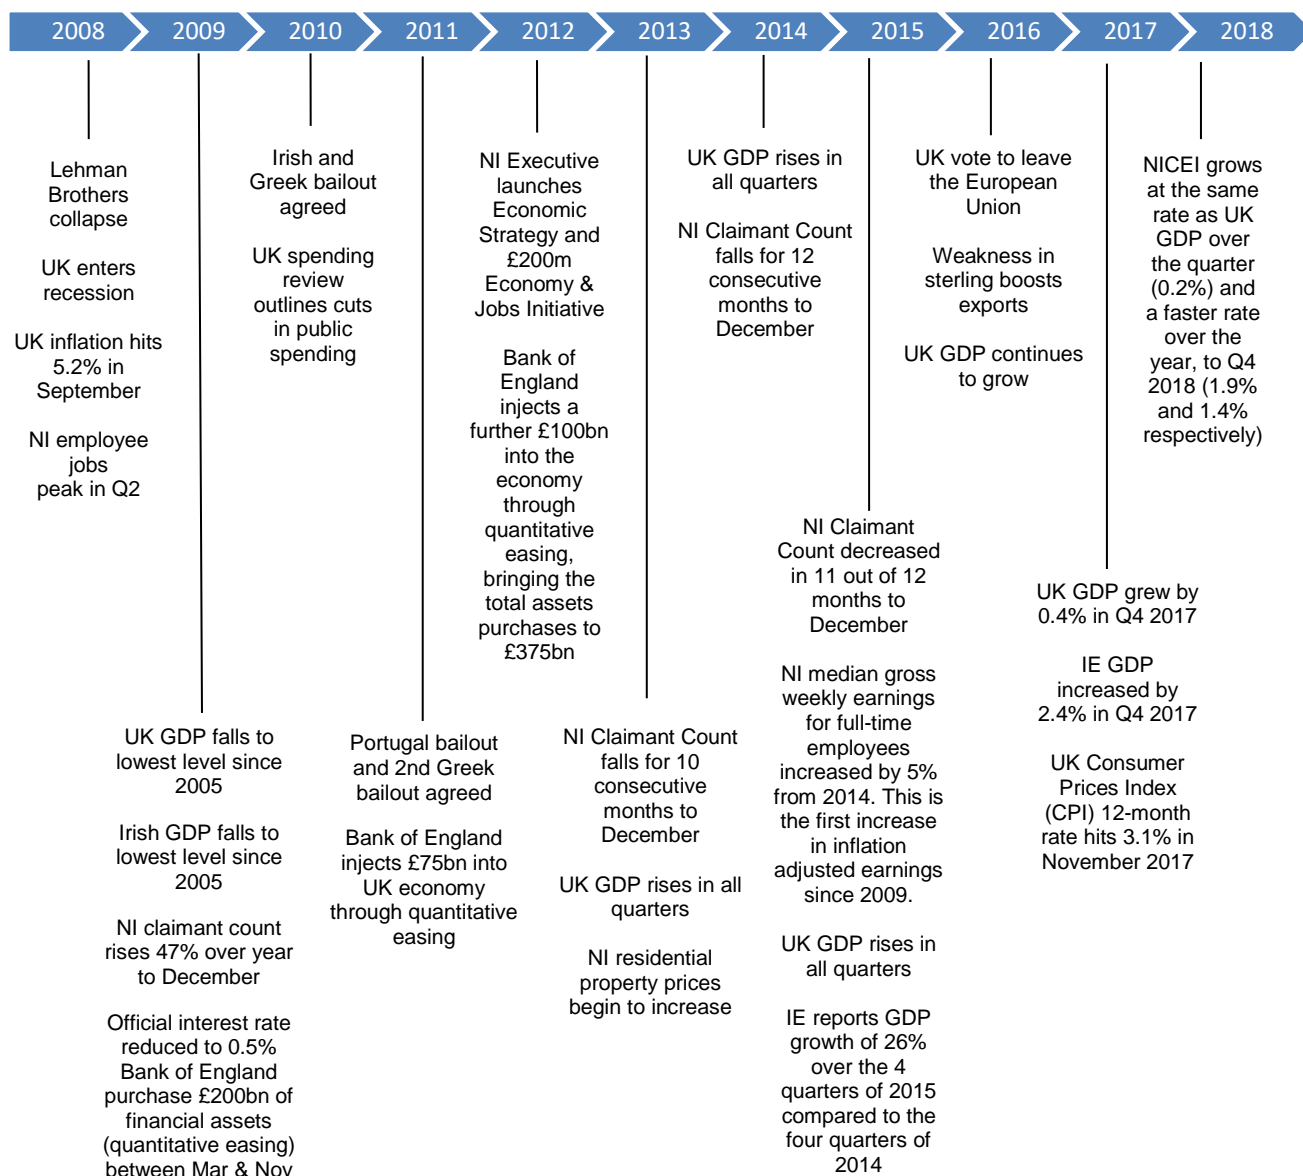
2008 2009 2010 2011 2012 2013 2014 2015 2016 2017 2018

Lehman Brothers collapse

UK enters recession

UK inflation hits 5.2% in September

NI employee jobs peak in Q2

UK GDP falls to lowest level since 2005

Irish GDP falls to lowest level since 2005

NI claimant count rises 47% over year to December

Official interest rate reduced to 0.5% Bank of England purchase £200bn of financial assets (quantitative easing) between Mar & Nov

Irish and Greek bailout agreed

UK spending review outlines cuts in public spending

Portugal bailout and 2nd Greek bailout agreed

Bank of England injects £75bn into UK economy through quantitative easing

NI Executive launches Economic Strategy and £200m Economy & Jobs Initiative

Bank of England injects a further £100bn into the economy through quantitative easing, bringing the total assets purchases to £375bn

NI Claimant Count falls for 10 consecutive months to December

UK GDP rises in all quarters

NI residential property prices begin to increase

UK GDP rises in all quarters

NI Claimant Count falls for 12 consecutive months to December

NI Claimant Count decreased in 11 out of 12 months to December

NI median gross weekly earnings for full-time employees increased by 5% from 2014. This is the first increase in inflation adjusted earnings since 2009.

UK GDP rises in all quarters

IE reports GDP growth of 26% over the 4 quarters of 2015 compared to the four quarters of 2014

UK vote to leave the European Union

Weakness in sterling boosts exports

UK GDP continues to grow

UK GDP grew by 0.4% in Q4 2017

IE GDP increased by 2.4% in Q4 2017

UK Consumer Prices Index (CPI) 12-month rate hits 3.1% in November 2017

NICEI grows at the same rate as UK GDP over the quarter (0.2%) and a faster rate over the year, to Q4 2018 (1.9% and 1.4% respectively)